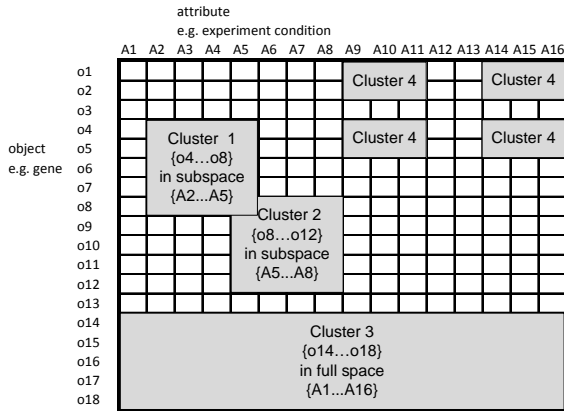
attribute
e.g. experiment condition

A1 A2 A3 A4 A5 A6 A7 A8 A9 A10 A11 A12 A13 A14 A15 A16

object
e.g. gene

o1
o2
o3
o4
o5
o6
o7
o8
o9
o10
o11
o12
o13
o14
o15
o16
o17
o18

Cluster 4

Cluster 4

Cluster 4

Cluster 4

Cluster 1
{o4…o8}
in subspace
{A2...A5}

Cluster 2
{o8…o12}
in subspace
{A5...A8}

Cluster 3
{o14…o18}
in full space
{A1...A16}